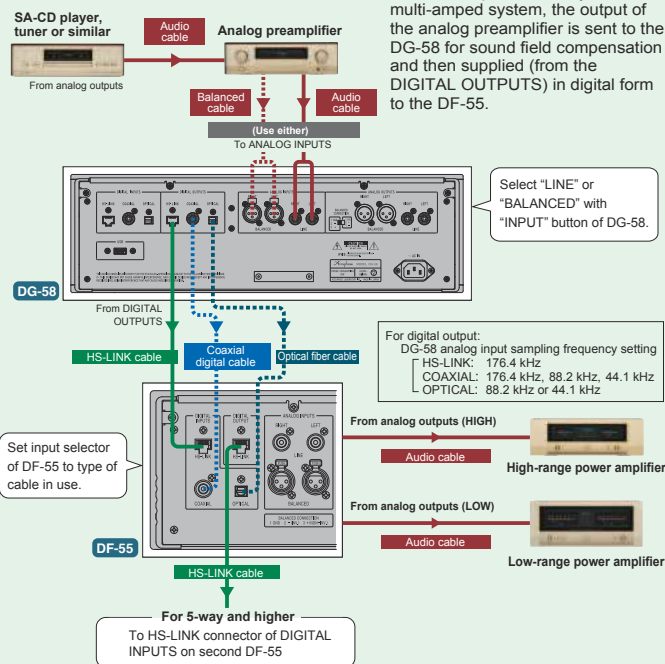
SA-CD player, tuner or similar

From analog outputs

Audio cable

Analog preamplifier

multi-amped system, the output of the analog preamplifier is sent to the DG-58 for sound field compensation and then supplied (from the DIGITAL OUTPUTS) in digital form to the DF-55.

Balanced cable

Audio cable

(Use either)
To ANALOG INPUTS

Select "LINE" or "BALANCED" with "INPUT" button of DG-58.

DG-58

From DIGITAL OUTPUTS

HS-LINK cable

Coaxial digital cable

Optical fiber cable

For digital output:
DG-58 analog input sampling frequency setting
HS-LINK: 176.4 kHz
COAXIAL: 176.4 kHz, 88.2 kHz, 44.1 kHz
OPTICAL: 88.2 kHz or 44.1 kHz

Set input selector of DF-55 to type of cable in use.

From analog outputs (HIGH)

Audio cable

High-range power amplifier

From analog outputs (LOW)

Audio cable

Low-range power amplifier

DF-55

HS-LINK cable

For 5-way and higher
To HS-LINK connector of DIGITAL INPUTS on second DF-55